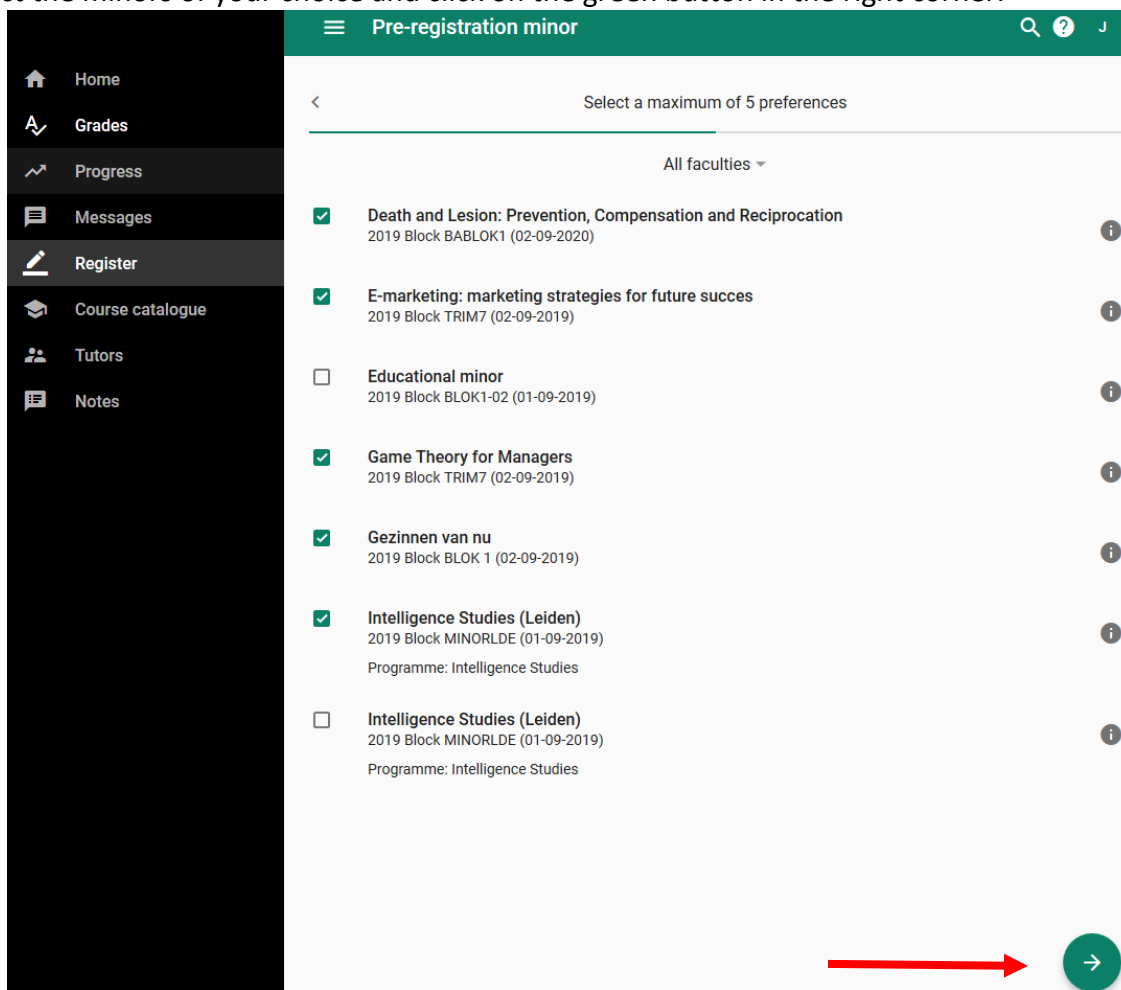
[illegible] the minors of your choice and click on the green button in the right corner

Pre-registration minor

J

Home
Grades
Progress
Messages
Register
Course catalogue
Tutors
Notes

Select a maximum of 5 preferences

All faculties

Death and Lesion: Prevention, Compensation and Reciprocation
2019 Block BABLOK1 (02-09-2020)

E-marketing: marketing strategies for future succes
2019 Block TRIM7 (02-09-2019)

Educational minor
2019 Block BLOK1-02 (01-09-2019)

Game Theory for Managers
2019 Block TRIM7 (02-09-2019)

Gezinnen van nu
2019 Block BLOK 1 (02-09-2019)

Intelligence Studies (Leiden)
2019 Block MINORLDE (01-09-2019)
Programme: Intelligence Studies

Intelligence Studies (Leiden)
2019 Block MINORLDE (01-09-2019)
Programme: Intelligence Studies